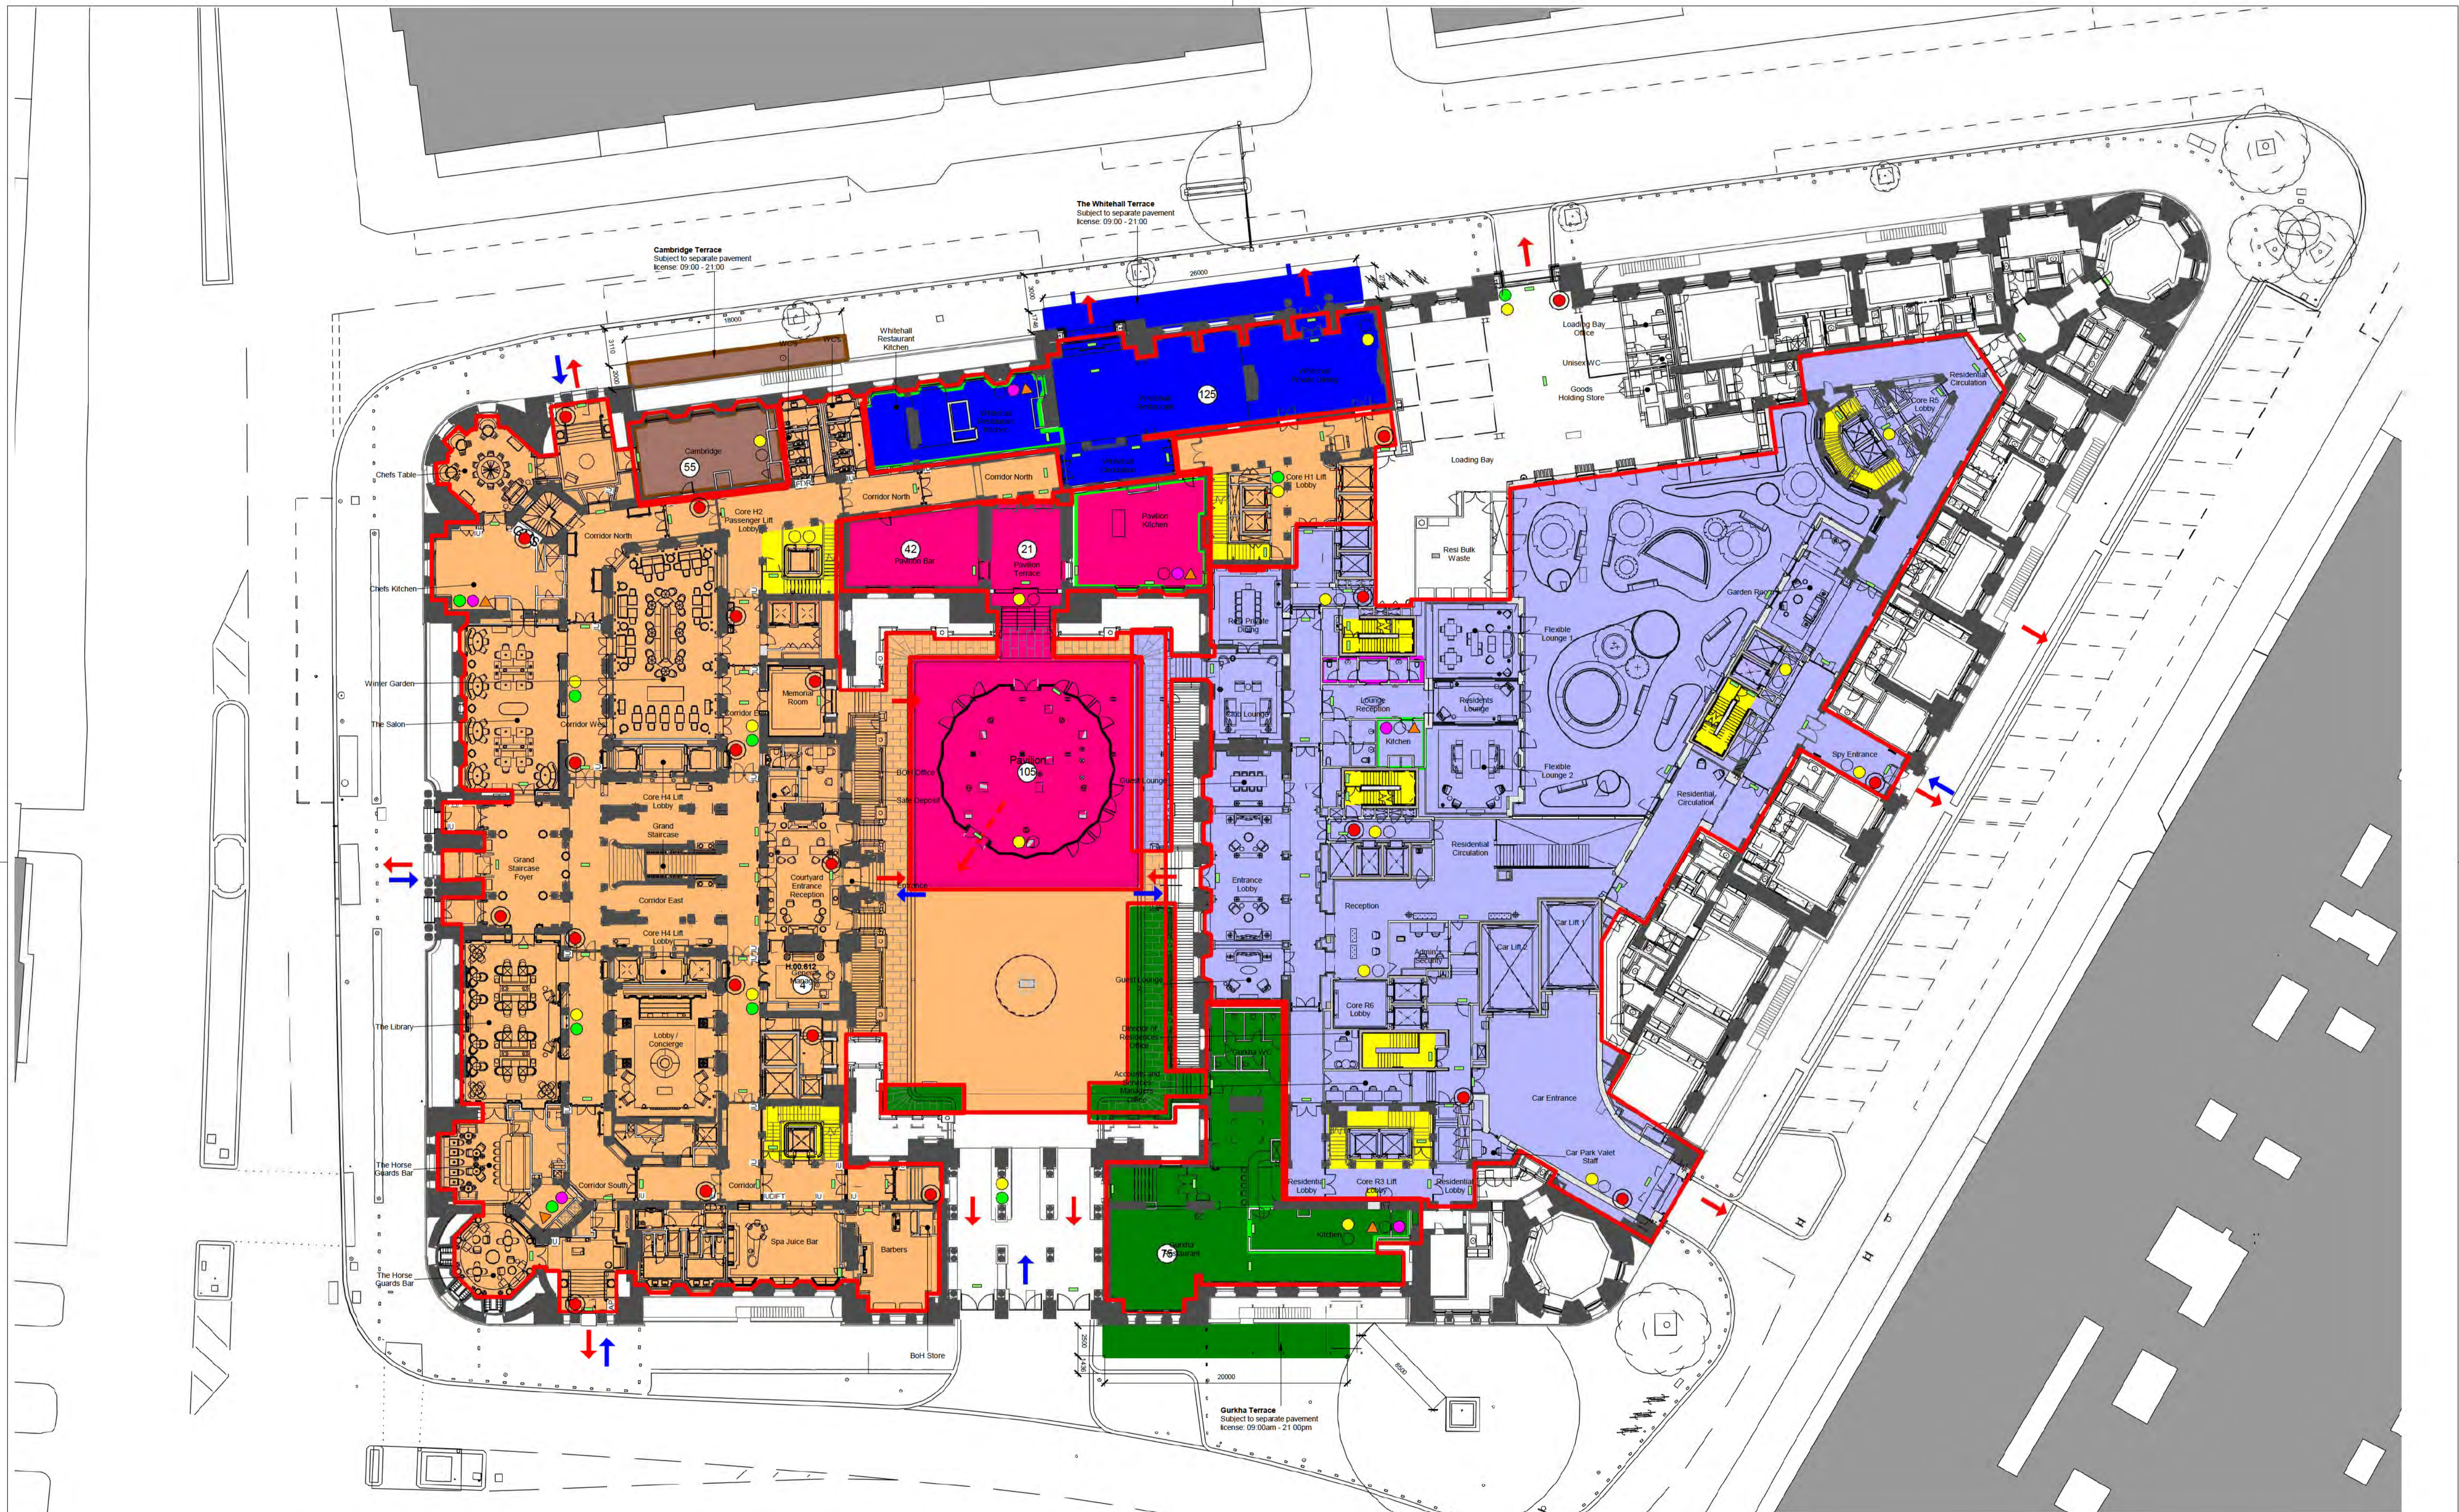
The Whitehall Terrace
Subject to separate pavement
license: 09:00 - 21:00

Cambridge Terrace
Subject to separate pavement
license: 09:00 - 21:00

18000
26000

Whitehall Restaurant Kitchen

125

Loading Bay Office
Unisex WC
Goods Holding Store

Chefs Table
Cambridge
55
Corridor North
Corridor North
Core H2 Passenger Lift Lobby
Corridor North
Core H1 Lift Lobby
Loading Bay
42
Pavilion Bar
21
Pavilion Terrace
Pavilion Kitchen
Resi Bulk Waste
Residential Circulation
Core R5 Lobby
Chefs Kitchen
Garden Room
Resi Private Dining
Flexible Lounge 1
Winter Garden
Memorial Room
Lounge Reception
Residents Lounge
The Salon
Corridor West
Corridor
Kitchen
Pavilion
105
Guest Lounge
Flexible Lounge 2
Spy Entrance
Residential Circulation
Core H4 Lift Lobby
BOH Office
Safe Deposit
Grand Staircase
Grand Staircase Foyer
Courtyard Entrance Reception
Residential Circulation
Entrance Lobby
Corridor East
Reception
Car Lift
Car Lift 2
Core H4 Lift Lobby
H.00.612
Guest Lounge
The Library
Lobby / Concierge
Core R6 Lobby
Accounts and Managers Office
Car Entrance
Car Park Valet Staff
The Horse Guards Bar
Corridor South
Corridor
Residential Lobby
Core R3 Lift Lobby
Residential Lobby
Kitchen
78
Restaurant
The Horse Guards Bar
Spa Juice Bar
Barbers
BoH Store
20000
Gurkha Terrace
Subject to separate pavement
license: 09:00am - 21:00pm